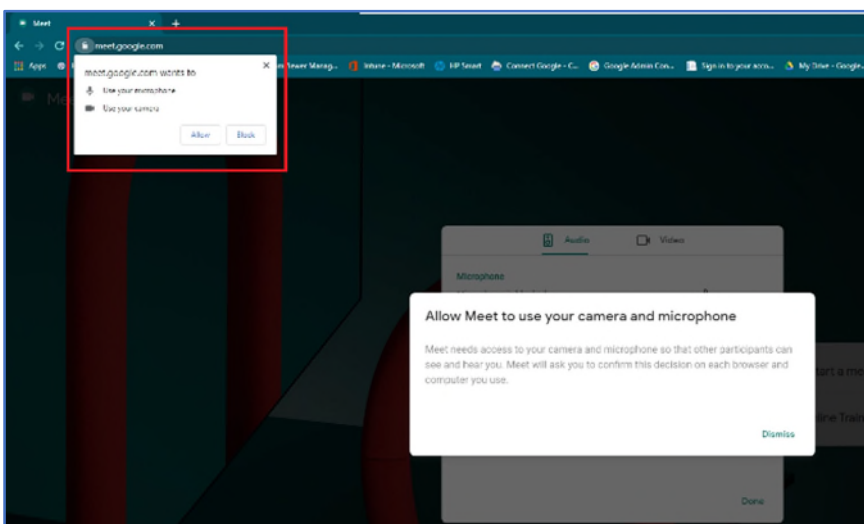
Meet ×
meet.google.com
Apps
meet.google.com wants to ×
Use your microphone
Use your camera
Allow Block
Sewer Manag... Intune - Microsoft HP Smart Connect Google - C... Google Admin Con... Sign in to your acco... My Drive - Google...
Me
Audio Video
Microphone
Allow Meet to use your camera and microphone
Meet needs access to your camera and microphone so that other participants can see and hear you. Meet will ask you to confirm this decision on each browser and computer you use.
Dismiss
tart a m
line Trai
Done